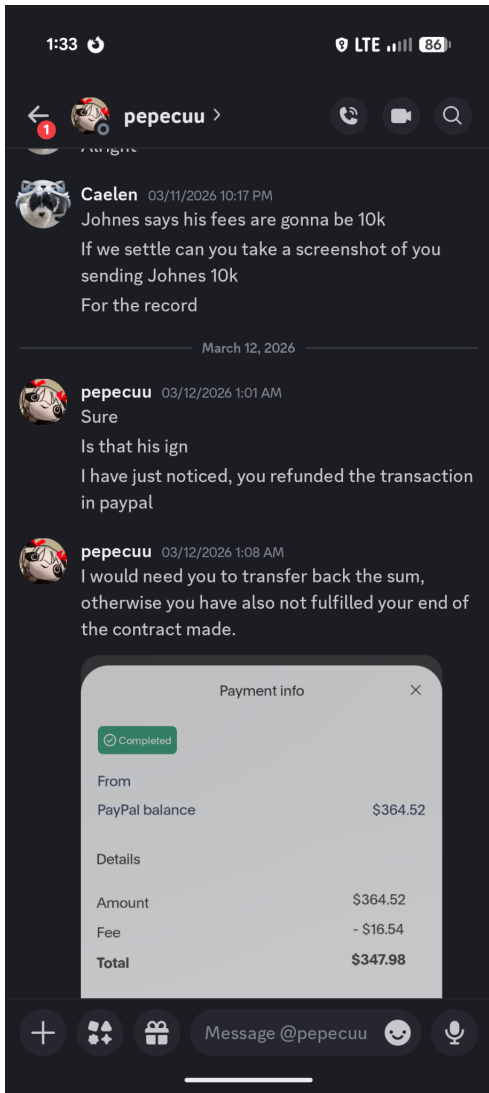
1:33

LTE 86

1

pepecuu >

Alright

Caelen 03/11/2026 10:17 PM
Johnes says his fees are gonna be 10k
If we settle can you take a screenshot of you sending Johnes 10k
For the record

March 12, 2026

pepecuu 03/12/2026 1:01 AM
Sure
Is that his ign
I have just noticed, you refunded the transaction in paypal

pepecuu 03/12/2026 1:08 AM
I would need you to transfer back the sum, otherwise you have also not fulfilled your end of the contract made.

Payment info ×

Completed

From
PayPal balance $364.52

Details

| | |
|---|---|
| Amount | $364.52 |
| Fee | - $16.54 |
| Total | $347.98 |

Message @pepecuu